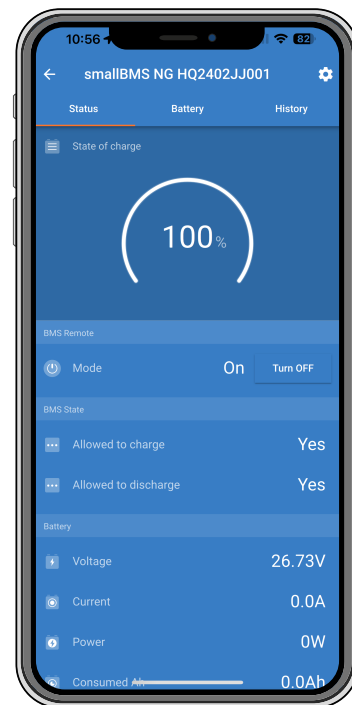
10:56 82

smallBMS NG HQ2402JJ001

Status Battery History

State of charge

100%

BMS Remote

Mode On Turn OFF

BMS State

Allowed to charge Yes

Allowed to discharge Yes

Battery

Voltage 26.73V

Current 0.0A

Power 0W

Consumed Ah 0.0Ah